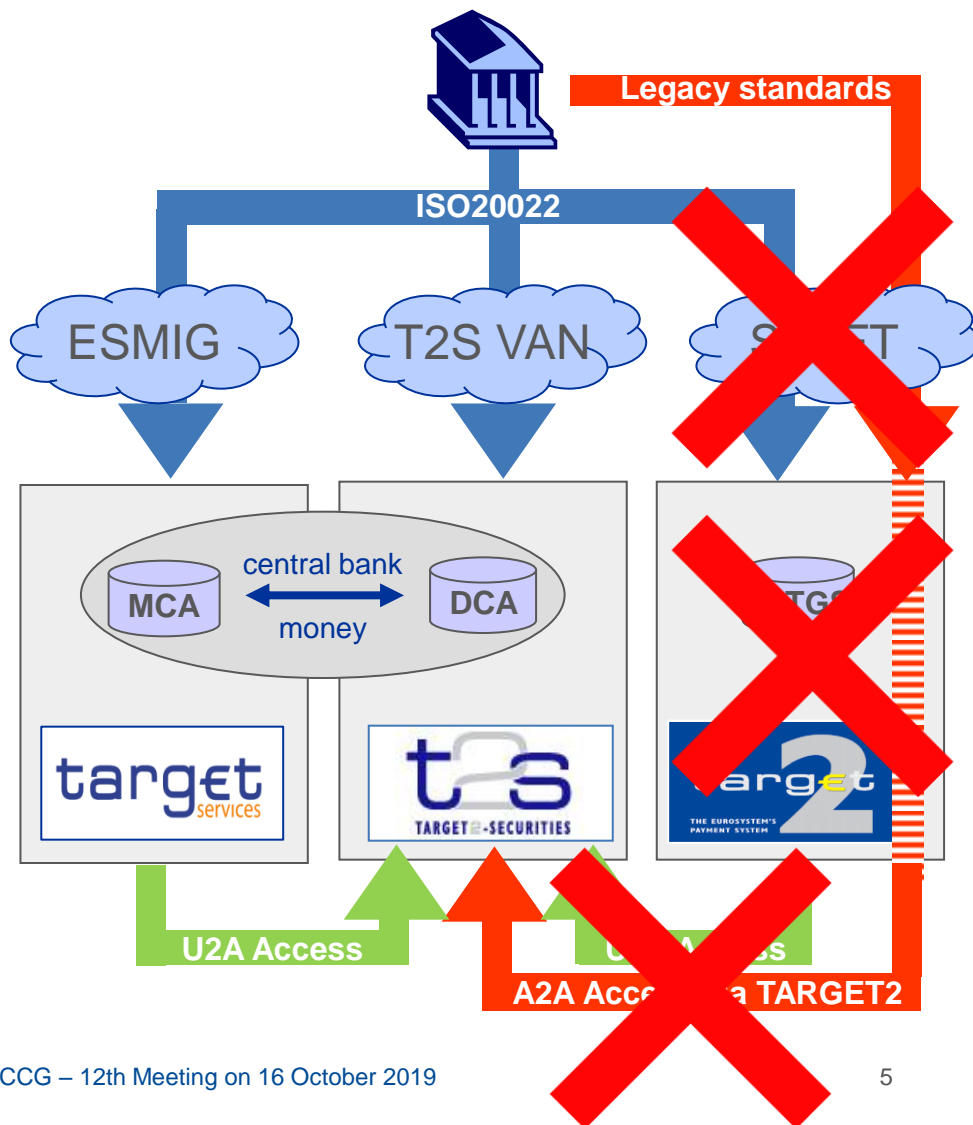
Legacy standards

ISO20022

ESMIG

T2S VAN

S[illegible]ET

central bank

MCA

DCA

money

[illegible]TG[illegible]

target services

t2s TARGET2-SECURITIES

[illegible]arget 2 THE EUROSYSTEM'S PAYMENT SYSTEM

U2A Access

U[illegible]A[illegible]ss

A2A Acce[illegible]a TARGET2

CCG – 12th Meeting on 16 October 2019

5